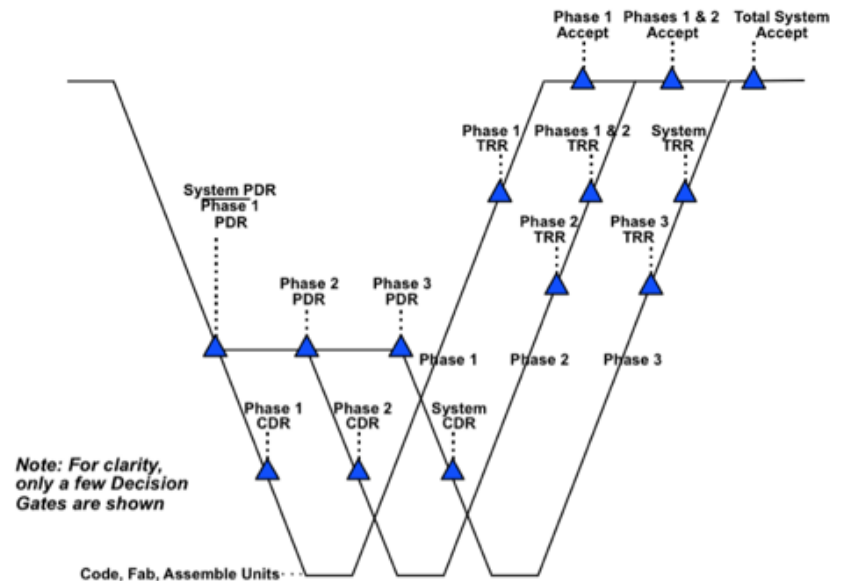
Phase 1 Accept

Phases 1 & 2 Accept

Total System Accept

Phase 1 TRR

Phases 1 & 2 TRR

System TRR

System PDR Phase 1 PDR

Phase 2 TRR

Phase 3 TRR

Phase 2 PDR

Phase 3 PDR

Phase 1

Phase 2

Phase 3

Phase 1 CDR

Phase 2 CDR

System CDR

Note: For clarity, only a few Decision Gates are shown

Code, Fab, Assemble Units